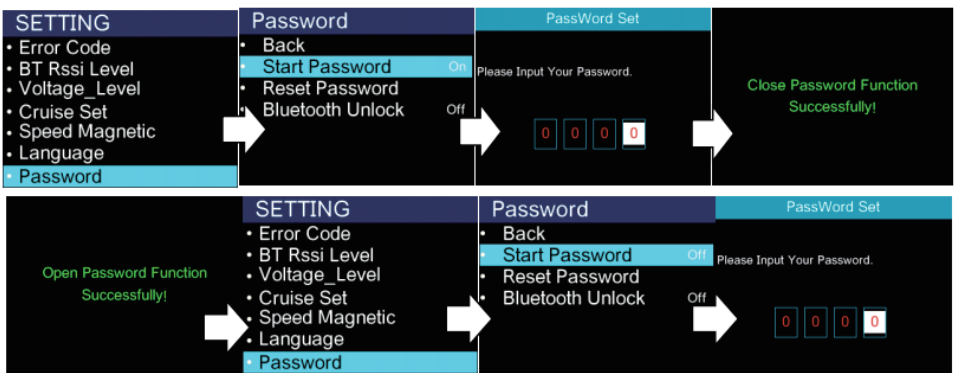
SETTING
• Error Code
• BT Rssi Level
• Voltage_Level
• Cruise Set
• Speed Magnetic
• Language
• Password

Password
• Back
• Start Password On
• Reset Password
• Bluetooth Unlock Off

PassWord Set
Please Input Your Password.
0 0 0 0

Close Password Function Successfully!

Open Password Function Successfully!

SETTING
• Error Code
• BT Rssi Level
• Voltage_Level
• Cruise Set
• Speed Magnetic
• Language
• Password

Password
• Back
• Start Password Off
• Reset Password
• Bluetooth Unlock Off

PassWord Set
Please Input Your Password.
0 0 0 0